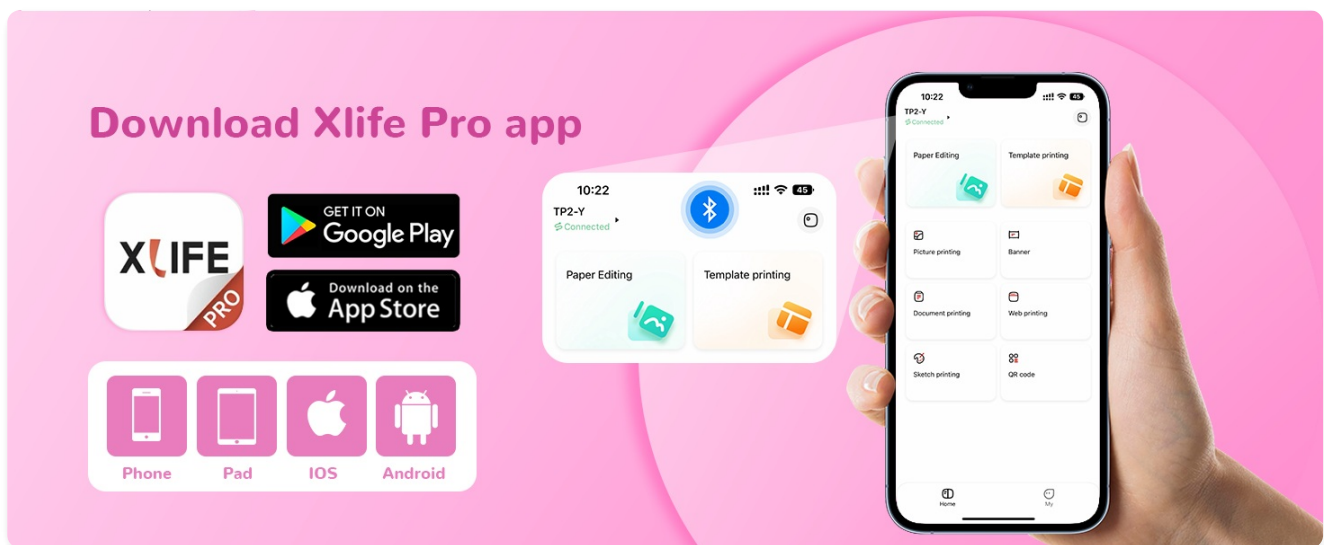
Download Xlife Pro app

XLIFE PRO

GET IT ON Google Play

Download on the App Store

Phone
Pad
IOS
Android

10:22
45
TP2-Y
Connected
Paper Editing
Template printing

10:22
45
TP2-Y
Connected
Paper Editing
Template printing
Picture printing
Banner
Document printing
Web printing
Sketch printing
QR code
Home
My